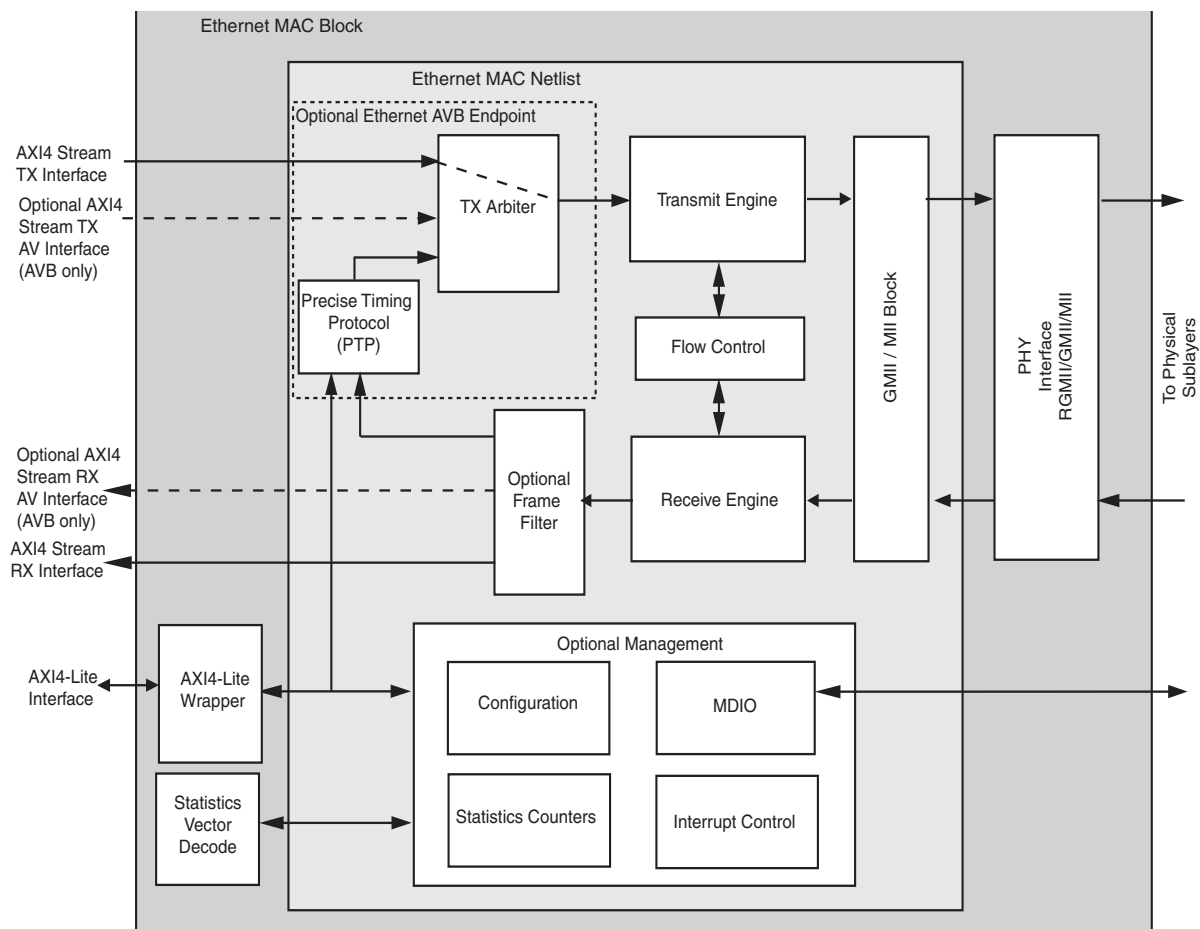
Ethernet MAC Block

Ethernet MAC Netlist

Optional Ethernet AVB Endpoint

AXI4 Stream TX Interface

Optional AXI4 Stream TX AV Interface (AVB only)

TX Arbiter

Precise Timing Protocol (PTP)

Transmit Engine

Flow Control

Receive Engine

GMII / MII Block

PHY Interface RGMII/GMII/MII

To Physical Sublayers

Optional AXI4 Stream RX AV Interface (AVB only)

AXI4 Stream RX Interface

Optional Frame Filter

AXI4-Lite Interface

AXI4-Lite Wrapper

Statistics Vector Decode

Optional Management

Configuration

MDIO

Statistics Counters

Interrupt Control